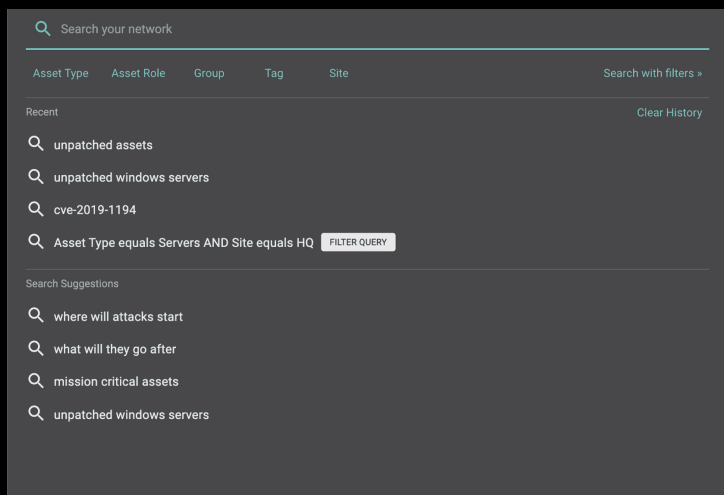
Search your network

Asset Type Asset Role Group Tag Site

Search with filters »

Recent

Clear History

unpatched assets

unpatched windows servers

cve-2019-1194

Asset Type equals Servers AND Site equals HQ FILTER QUERY

Search Suggestions

where will attacks start

what will they go after

mission critical assets

unpatched windows servers